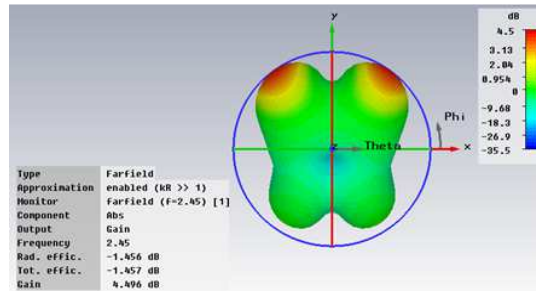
y

dB
4.5
3.13
2.04
0.954
0
-9.68
-18.3
-26.9
-35.5

Phi

z
Theta
x

| Type | Farfield |
|---|---|
| Approximation | enabled (kR >> 1) |
| Monitor | farfield (f=2.45) [1] |
| Component | Abs |
| Output | Gain |
| Frequency | 2.45 |
| Rad. effic. | -1.456 dB |
| Tot. effic. | -1.457 dB |
| Gain | 4.496 dB |